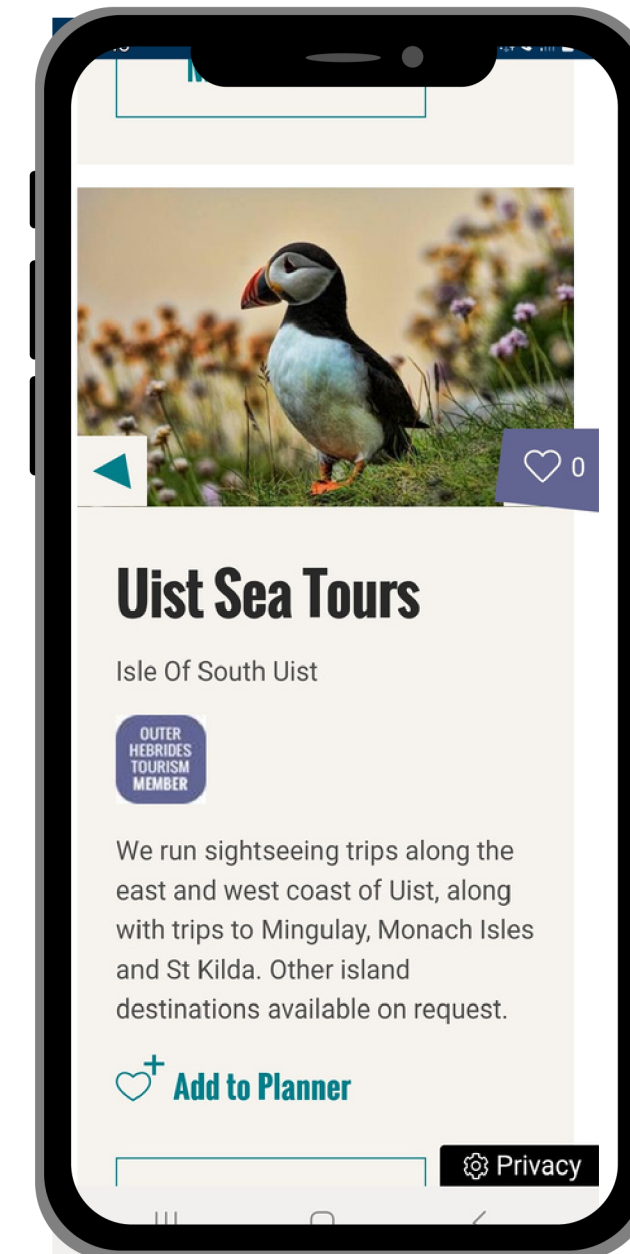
0

Uist Sea Tours

Isle Of South Uist

OUTER HEBRIDES TOURISM MEMBER

We run sightseeing trips along the east and west coast of Uist, along with trips to Mingulay, Monach Isles and St Kilda. Other island destinations available on request.

Add to Planner

Privacy